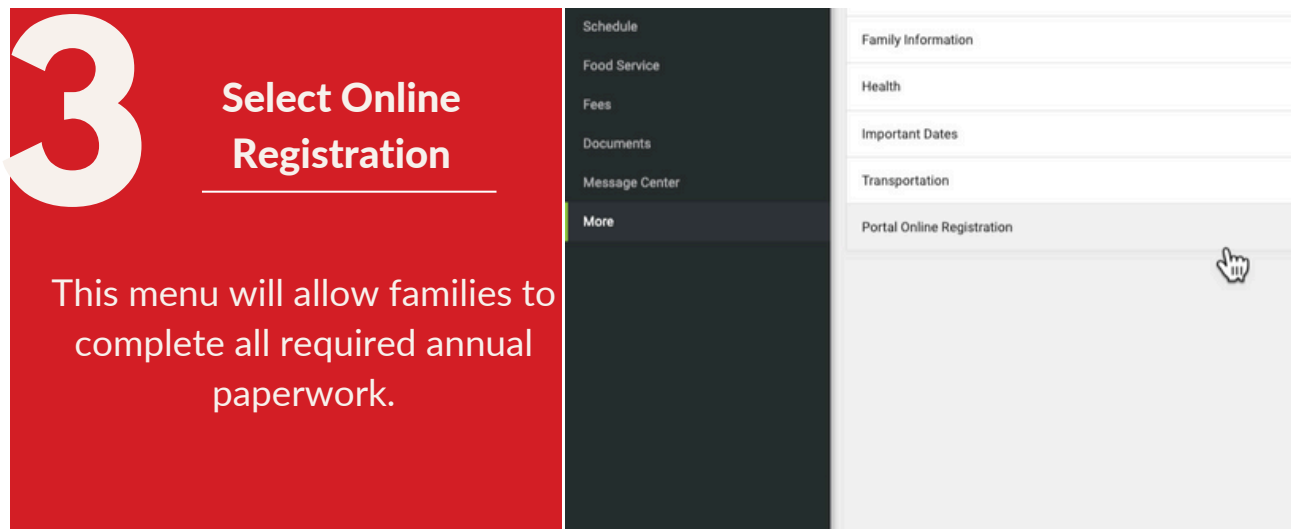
3

Select Online Registration

This menu will allow families to complete all required annual paperwork.

Schedule
Food Service
Fees
Documents
Message Center
More

Family Information
Health
Important Dates
Transportation
Portal Online Registration